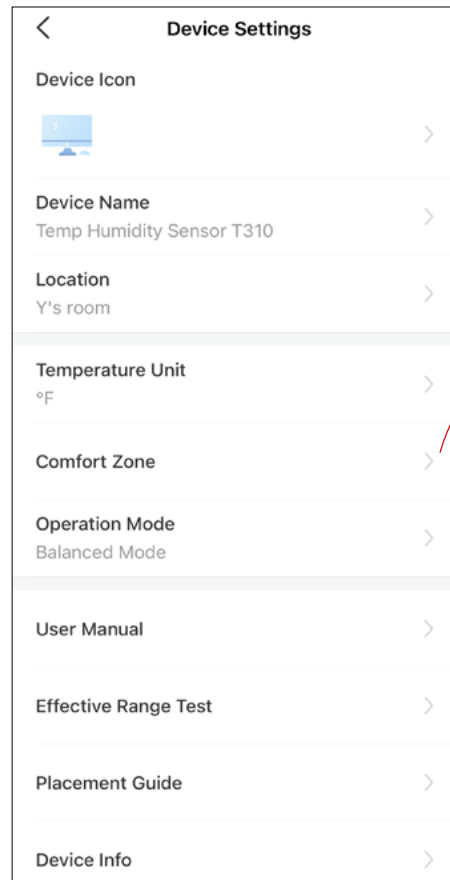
Device Settings

Device Icon

Device Name
Temp Humidity Sensor T310

Location
Y's room

Temperature Unit
°F

Comfort Zone

Operation Mode
Balanced Mode

User Manual

Effective Range Test

Placement Guide

Device Info